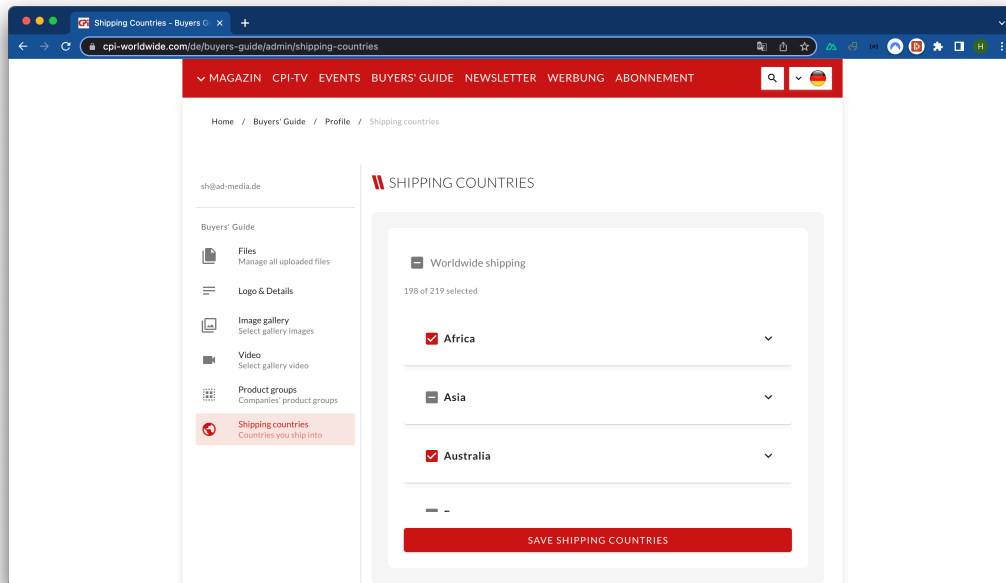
Shipping Countries - Buyers G

cpi-worldwide.com/de/buyers-guide/admin/shipping-countries

H

MAGAZIN CPI-TV EVENTS BUYERS' GUIDE NEWSLETTER WERBUNG ABONNEMENT

Home / Buyers' Guide / Profile / Shipping countries

sh@ad-media.de

Buyers' Guide

Files
Manage all uploaded files

Logo & Details

Image gallery
Select gallery images

Video
Select gallery video

Product groups
Companies' product groups

Shipping countries
Countries you ship into

SHIPPING COUNTRIES

Worldwide shipping

198 of 219 selected

Africa

Asia

Australia

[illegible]

SAVE SHIPPING COUNTRIES